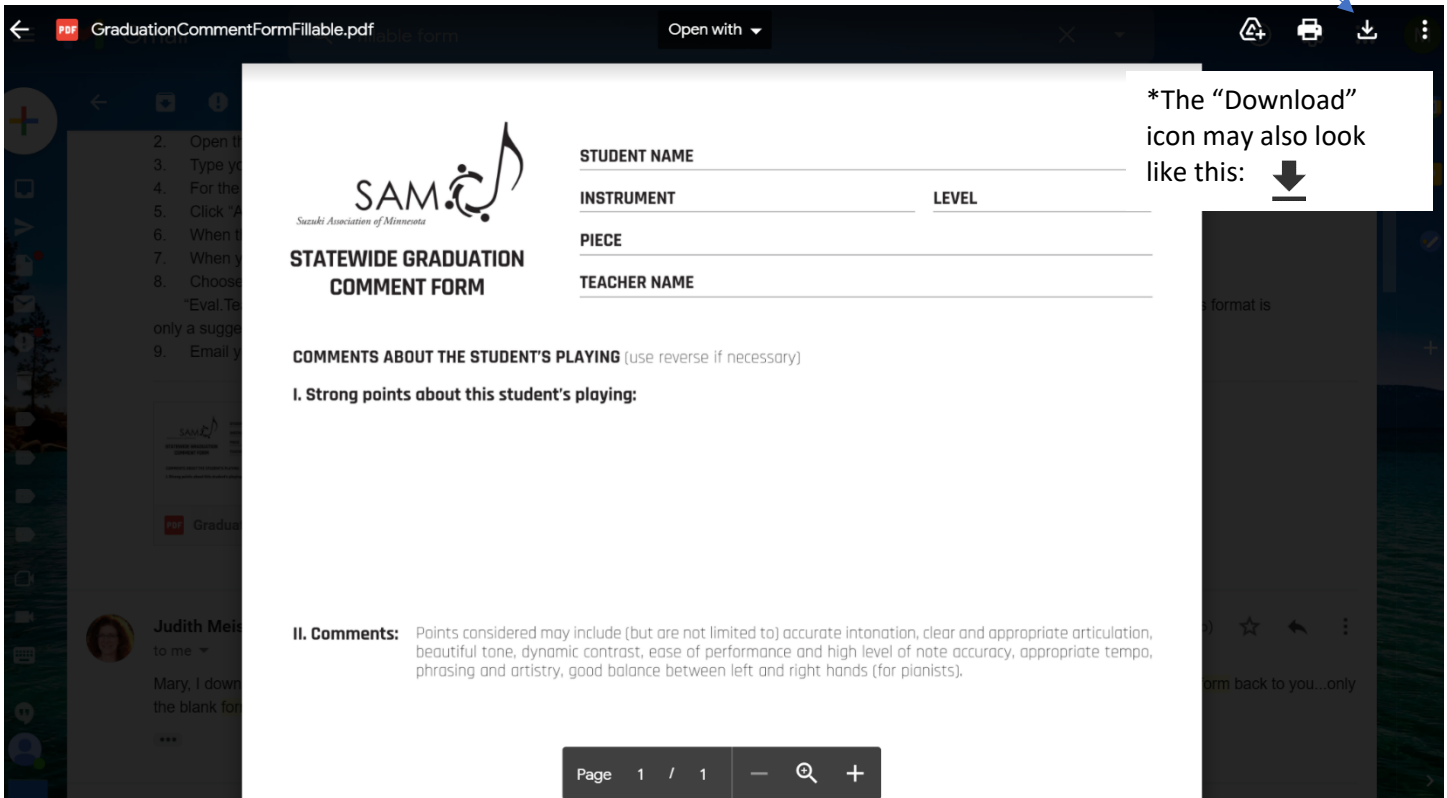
GraduationCommentFormFillable.pdf

Open with

*The “Download” icon may also look like this:

2. Open th
3. Type yo
4. For the
5. Click "A
6. When t
7. When y
8. Choose
"Eval.Te
only a sugge
9. Email y

format is

SAM
Suzuki Association of Minnesota

STATEWIDE GRADUATION COMMENT FORM

STUDENT NAME
INSTRUMENT
LEVEL
PIECE
TEACHER NAME

COMMENTS ABOUT THE STUDENT'S PLAYING (use reverse if necessary)

I. Strong points about this student's playing:

Gradua

Judith Meis
to me

II. Comments: Points considered may include (but are not limited to) accurate intonation, clear and appropriate articulation, beautiful tone, dynamic contrast, ease of performance and high level of note accuracy, appropriate tempo, phrasing and artistry, good balance between left and right hands (for pianists).

Mary, I down
the blank for

rm back to you...only

...

Page 1 / 1